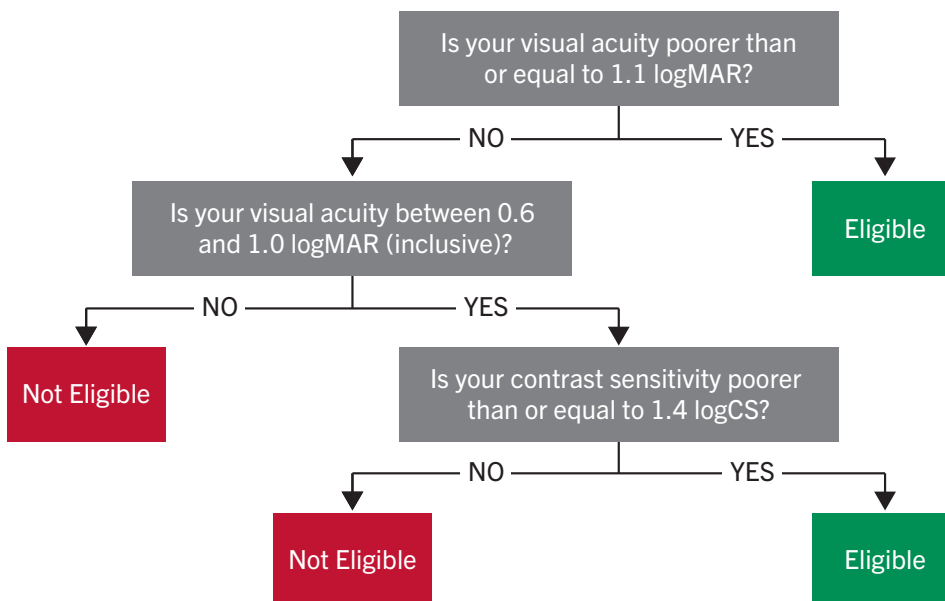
Is your visual acuity poorer than or equal to 1.1 logMAR?

NO

YES

Is your visual acuity between 0.6 and 1.0 logMAR (inclusive)?

Eligible

NO

YES

Not Eligible

Is your contrast sensitivity poorer than or equal to 1.4 logCS?

NO

YES

Not Eligible

Eligible